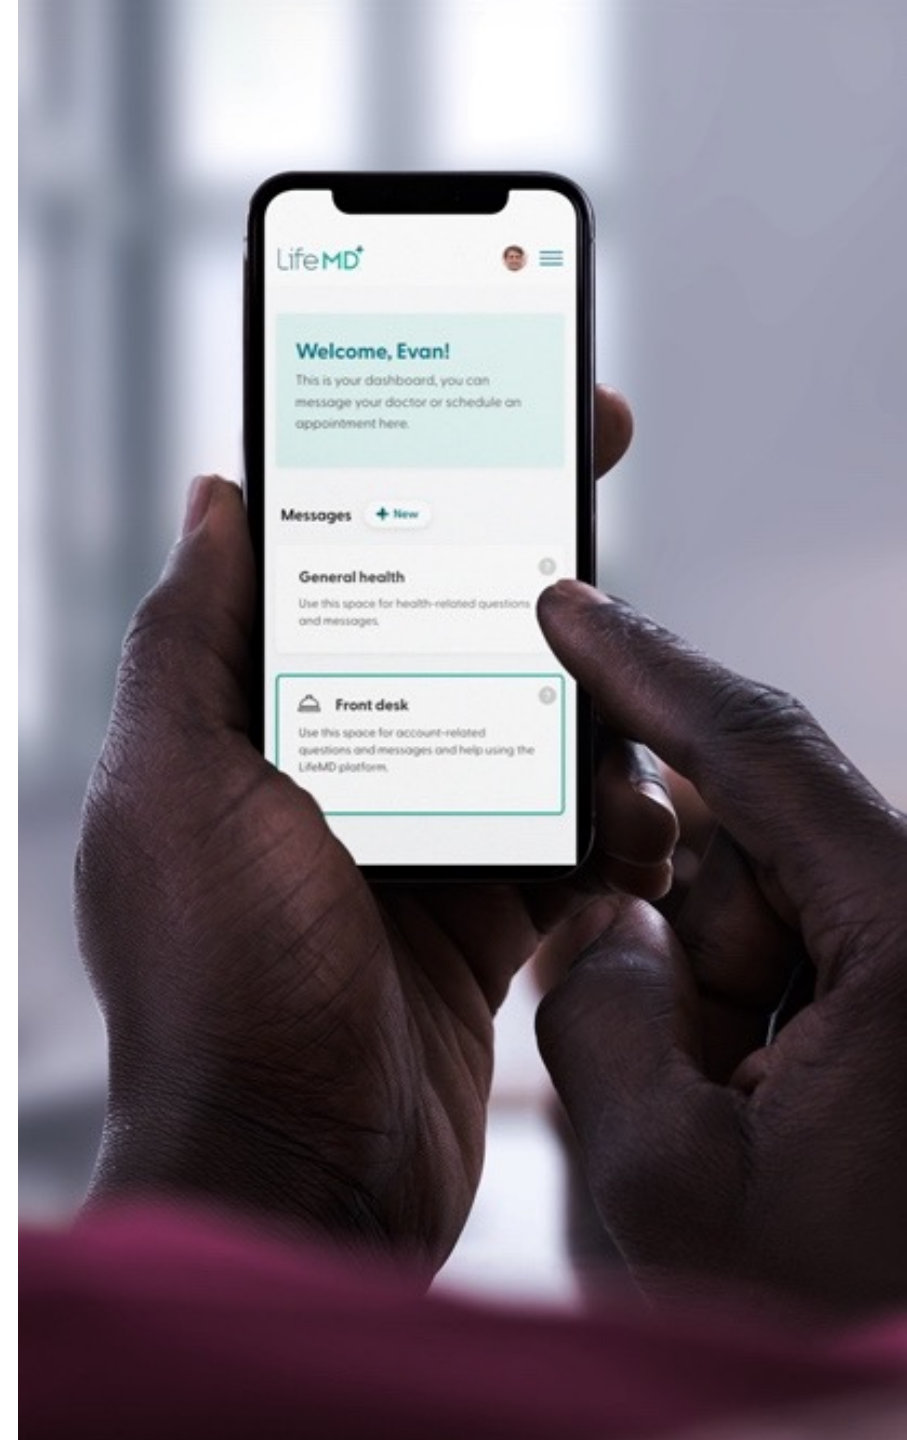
LifeMD

Welcome, Evan!

This is your dashboard, you can message your doctor or schedule an appointment here.

Messages + New

General health

Use this space for health-related questions and messages.

Front desk

Use this space for account-related questions and messages and help using the LifeMD platform.